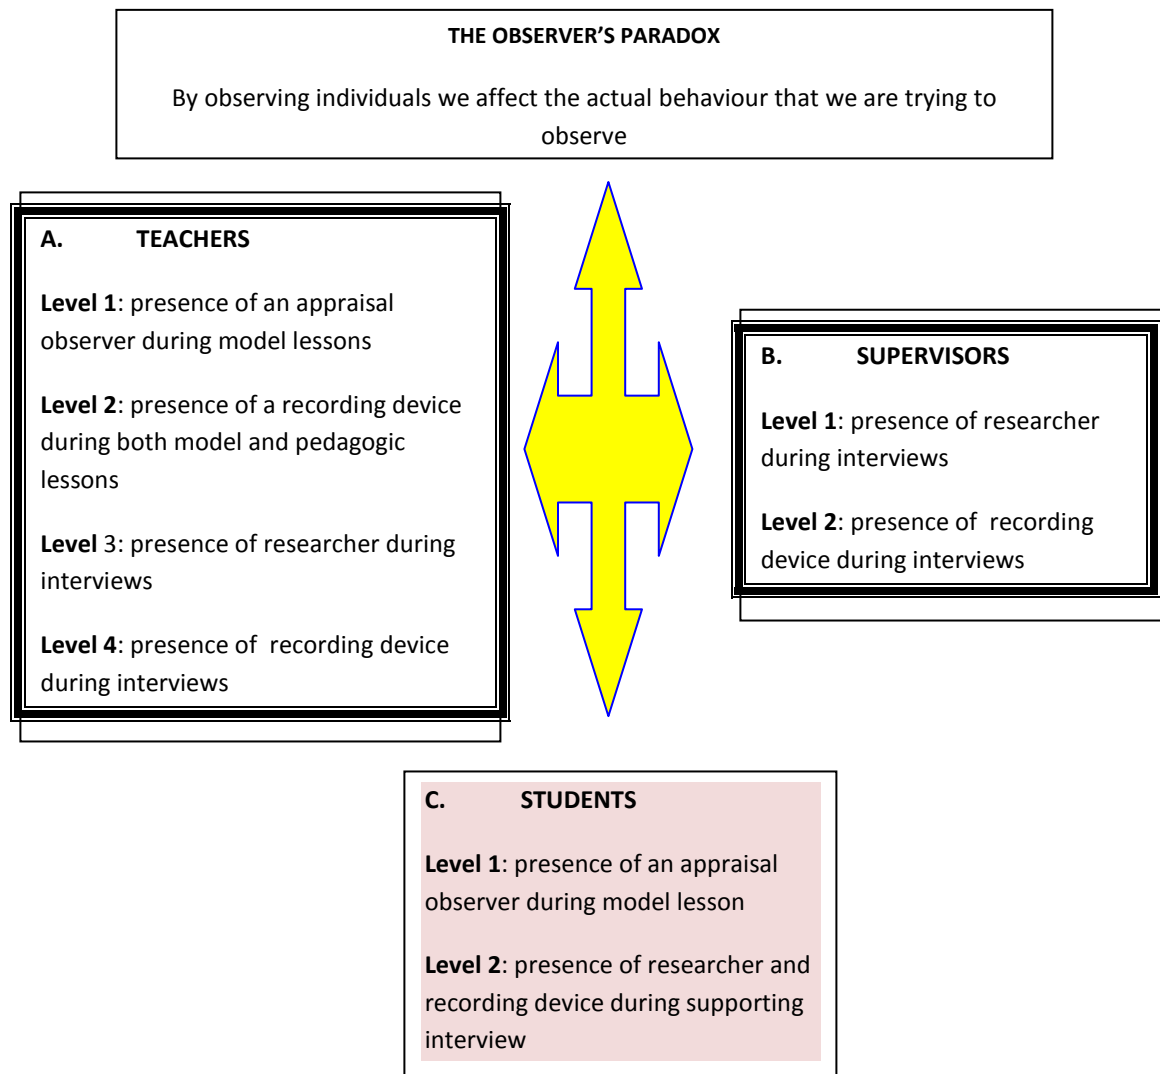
THE OBSERVER'S PARADOX

By observing individuals we affect the actual behaviour that we are trying to observe

A. TEACHERS

Level 1: presence of an appraisal observer during model lessons

Level 2: presence of a recording device during both model and pedagogic lessons

Level 3: presence of researcher during interviews

Level 4: presence of recording device during interviews

B. SUPERVISORS

Level 1: presence of researcher during interviews

Level 2: presence of recording device during interviews

C. STUDENTS

Level 1: presence of an appraisal observer during model lesson

Level 2: presence of researcher and recording device during supporting interview